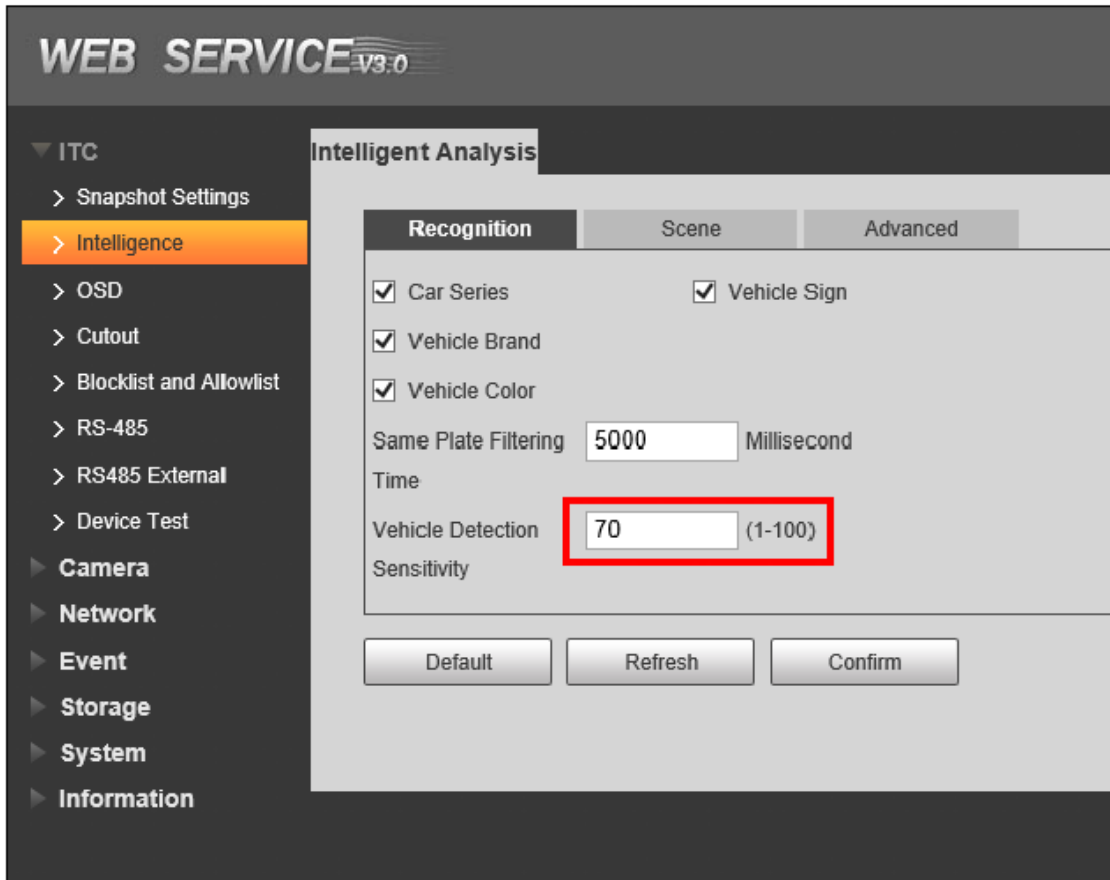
WEB SERVICE V3.0

ITC
Snapshot Settings
Intelligence
OSD
Cutout
Blocklist and Allowlist
RS-485
RS485 External
Device Test
Camera
Network
Event
Storage
System
Information

Intelligent Analysis

Recognition | Scene | Advanced

Car Series
Vehicle Sign
Vehicle Brand
Vehicle Color
Same Plate Filtering Time 5000 Millisecond
Vehicle Detection Sensitivity 70 (1-100)

Default
Refresh
Confirm